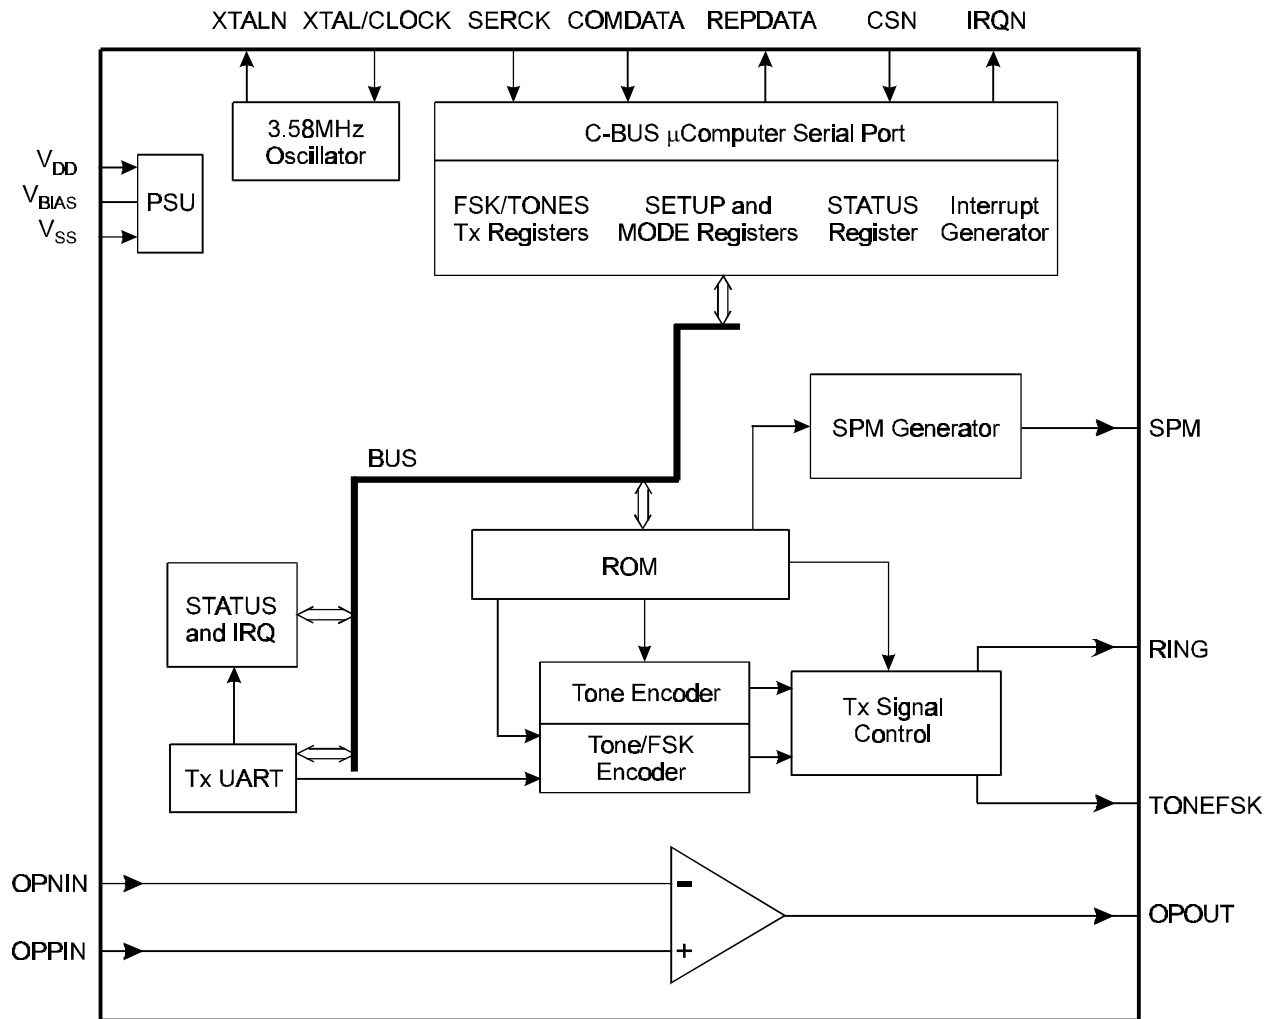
XTALN XTAL/CLOCK SERCK COMDATA REPDATA CSN IRQN

3.58MHz Oscillator

C-BUS μComputer Serial Port

FSK/TONES Tx Registers

SETUP and MODE Registers

STATUS Register

Interrupt Generator

$V_{DD}$
$V_{BIAS}$
$V_{SS}$

PSU

SPM Generator

SPM

BUS

ROM

STATUS and IRQ

RING

Tone Encoder

Tx Signal Control

Tone/FSK Encoder

Tx UART

TONEFSK

OPNIN

−

OPOUT

OPPIN

+